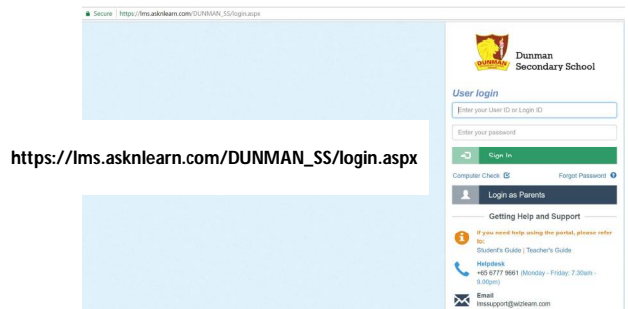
Secure | https://lms.asknlearn.com/DUNMAN_SS/login.aspx

https://lms.asknlearn.com/DUNMAN_SS/login.aspx

DUNMAN

Dunman Secondary School

User login

Enter your User ID or Login ID

Enter your password

Sign In

Computer Check

Forgot Password

Login as Parents

Getting Help and Support

If you need help using the portal, please refer to:
Student's Guide | Teacher's Guide

Helpdesk
+65 6777 9661 (Monday - Friday: 7.30am - 8.00pm)

Email
lmssupport@wizlearn.com